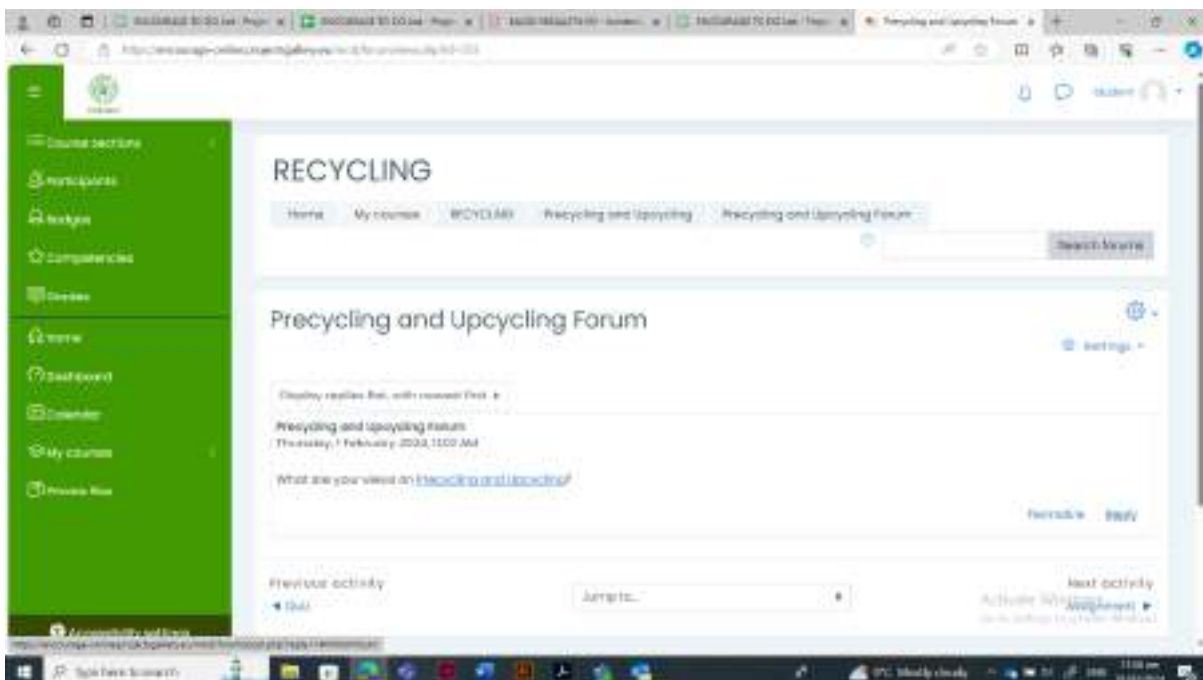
Course sections
Participants
Badges
Competencies
Grades
Home
Dashboard
Calendar
My courses
Private files

Student

RECYCLING

Home My courses RECYCLING Precycling and Upcycling Precycling and Upcycling Forum

Search forums

Precycling and Upcycling Forum

Settings

Display replies flat, with newest first

Precycling and Upcycling Forum
Thursday, 1 February 2024, 11:00 AM

What are your views on Precycling and Upcycling?

Permalink Reply

Previous activity
◄ Quiz

Jump to...

Next activity
Assignment ►

Activate Windows

Type here to search